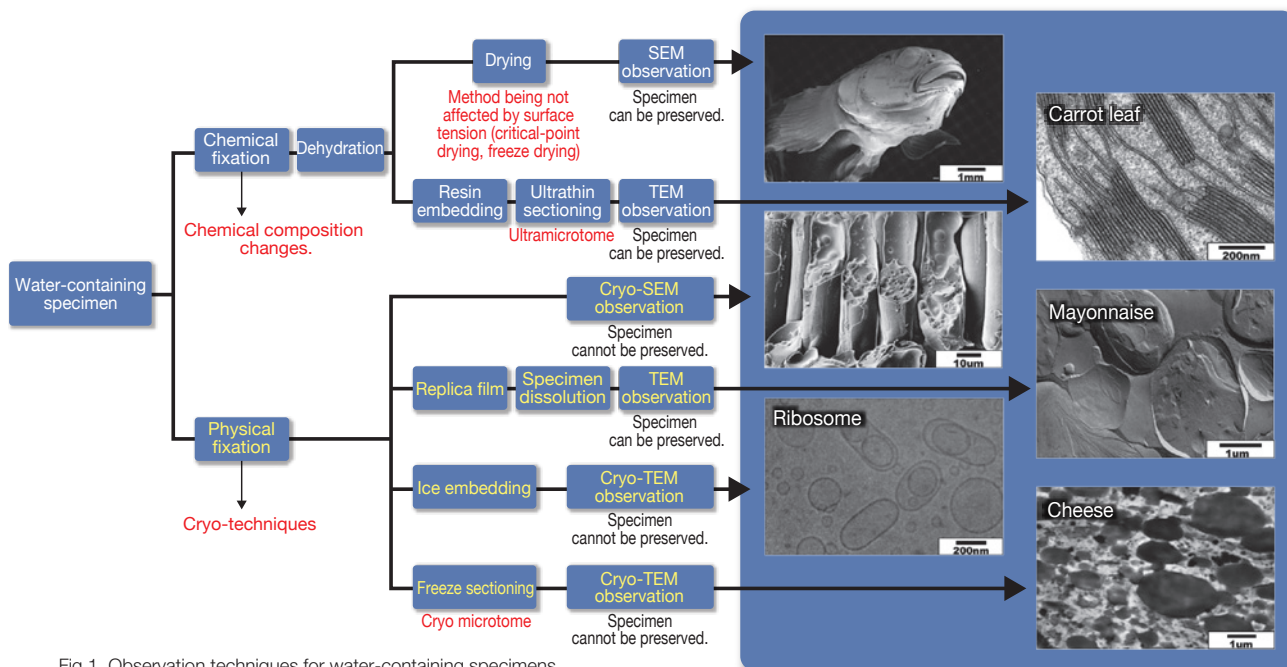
Water-containing specimen

Chemical fixation

Chemical composition changes.

Dehydration

Drying

Method being not affected by surface tension (critical-point drying, freeze drying)

SEM observation

Specimen can be preserved.

Resin embedding

Ultrathin sectioning

Ultramicrotome

TEM observation

Specimen can be preserved.

Physical fixation

Cryo-techniques

Cryo-SEM observation

Specimen cannot be preserved.

Replica film

Specimen dissolution

TEM observation

Specimen can be preserved.

Ice embedding

Cryo-TEM observation

Specimen cannot be preserved.

Freeze sectioning

Cryo microtome

Cryo-TEM observation

Specimen cannot be preserved.

1mm

10um

Ribosome

200nm

Carrot leaf

200nm

Mayonnaise

1um

Cheese

1um

Fig.1 Observation techniques for water-containing specimens